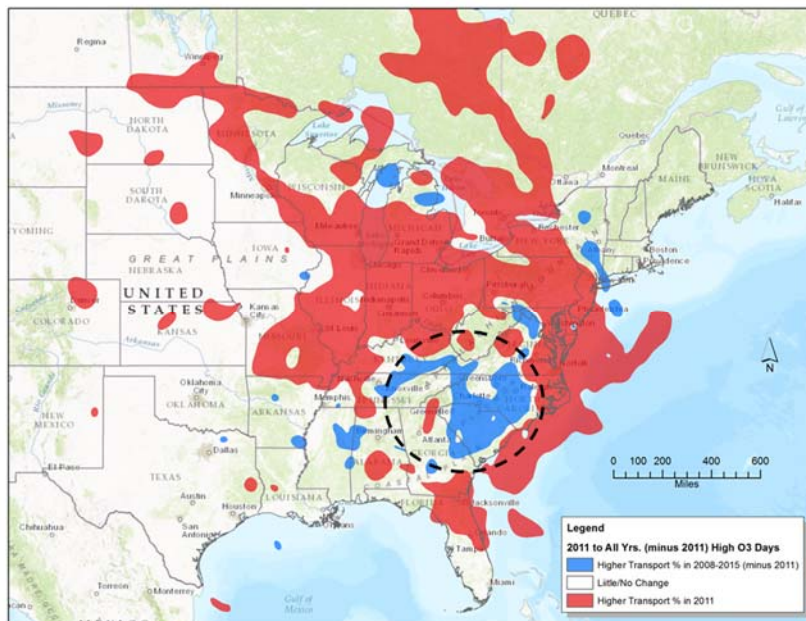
QUEBEC
Regina
NORTH DAKOTA
MINNESOTA
SOUTH DAKOTA
Minneapolis
WISCONSIN
MICHIGAN
Milwaukee
Grand Rapids
Detroit
Chicago
Cleveland
IOWA
GREAT PLAINS
NEBRASKA
UNITED STATES
COLORADO
KANSAS
Kansas City
ILLINOIS
INDIANA
Indianapolis
OHIO
Columbus
Pittsburgh
St. Louis
NEW YORK
Rochester
Buffalo
Boston
Providence
Philadelphia
MAINE
NEW BRUNSWICK
NOVA SCOTIA
Halifax
Gulf of Maine
Oklahoma City
OKLAHOMA
ARKANSAS
Memphis
Nashville
Charlotte
Greenville
Birmingham
Atlanta
GEORGIA
NEW MEXICO
Dallas
TEXAS
El Paso
Austin
Houston
San Antonio
LOUISIANA
Jacksonville
Orlando
Tampa
Chihuahua
Monterrey
Gulf of Mexico
N
0 100 200 400 600
Miles
Legend
2011 to All Yrs. (minus 2011) High O3 Days
Higher Transport % in 2008-2015 (minus 2011)
Little/No Change
Higher Transport % in 2011